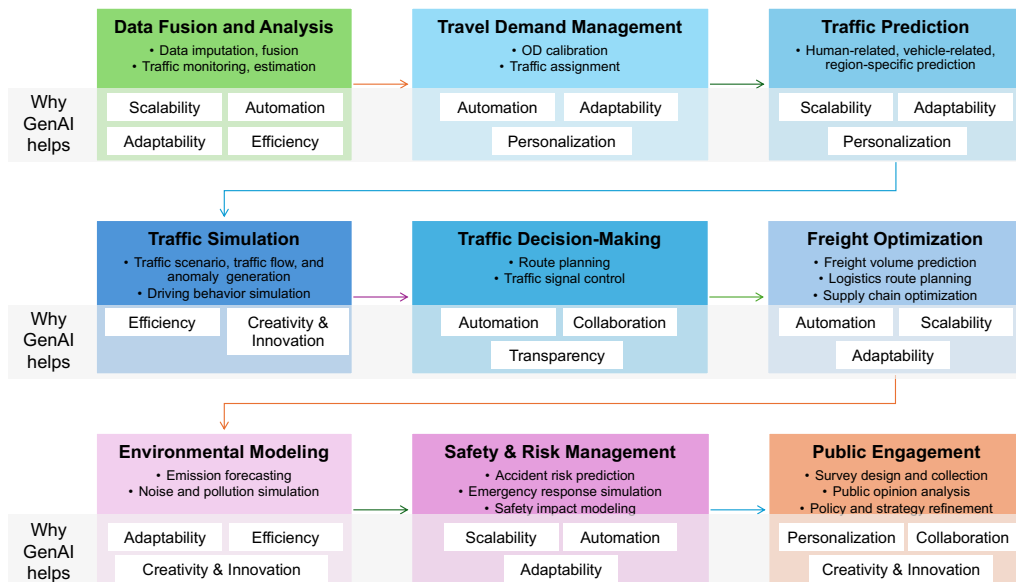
Data Fusion and Analysis
• Data imputation, fusion
• Traffic monitoring, estimation

Why GenAI helps

Scalability
Automation
Adaptability
Efficiency

Travel Demand Management
• OD calibration
• Traffic assignment

Automation
Adaptability
Personalization

Traffic Prediction
• Human-related, vehicle-related, region-specific prediction

Scalability
Adaptability
Personalization

Traffic Simulation
• Traffic scenario, traffic flow, and anomaly generation
• Driving behavior simulation

Why GenAI helps

Efficiency
Creativity & Innovation

Traffic Decision-Making
• Route planning
• Traffic signal control

Automation
Collaboration
Transparency

Freight Optimization
• Freight volume prediction
• Logistics route planning
• Supply chain optimization

Automation
Scalability
Adaptability

Environmental Modeling
• Emission forecasting
• Noise and pollution simulation

Why GenAI helps

Adaptability
Efficiency
Creativity & Innovation

Safety & Risk Management
• Accident risk prediction
• Emergency response simulation
• Safety impact modeling

Scalability
Automation
Adaptability

Public Engagement
• Survey design and collection
• Public opinion analysis
• Policy and strategy refinement

Personalization
Collaboration
Creativity & Innovation